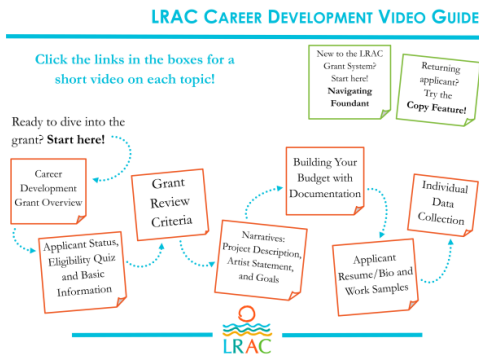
LRAC Career Development Video Guide

Click the links in the boxes for a short video on each topic!

New to the LRAC Grant System? Start here! **Navigating Foundant**

Returning applicant? Try the **Copy Feature!**

Ready to dive into the grant? **Start here!**

Career Development Grant Overview

Applicant Status, Eligibility Quiz and Basic Information

Grant Review Criteria

Narratives: Project Description, Artist Statement, and Goals

Building Your Budget with Documentation

Applicant Resume/Bio and Work Samples

Individual Data Collection

LRAC